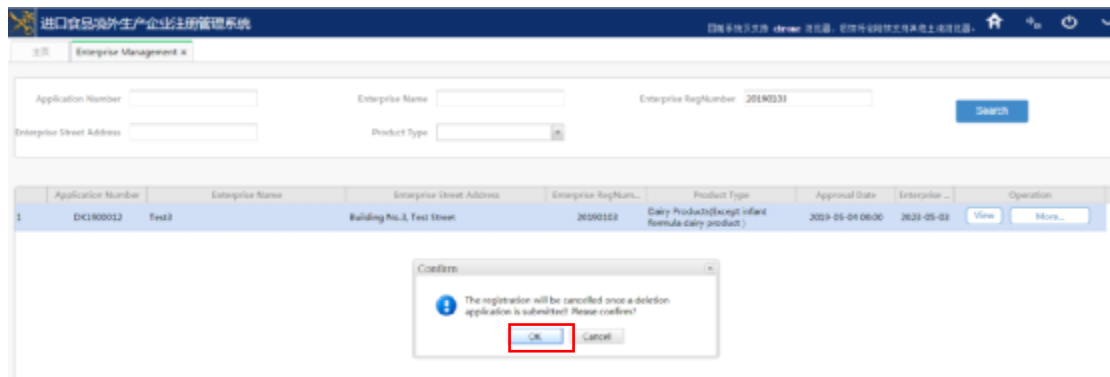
进口食品境外生产企业注册管理系统

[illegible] chrome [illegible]

主页 Enterprise Management ×

Application Number

Enterprise Name

Enterprise RegNumber 20190131

Search

Enterprise Street Address

Product Type

| | Application Number | Enterprise Name | Enterprise Street Address | Enterprise RegNum... | Product Type | Approval Date | Enterprise ... | Operation |
|---|---|---|---|---|---|---|---|---|
| 1 | DK1900012 | Test3 | Building No.3, Test Street | 20190103 | Dairy Products(Except infant formula dairy product) | 2019-05-04 06:00 | 2023-05-03 | View More... |

Confirm

The registration will be cancelled once a deletion application is submitted! Please confirm?

OK Cancel